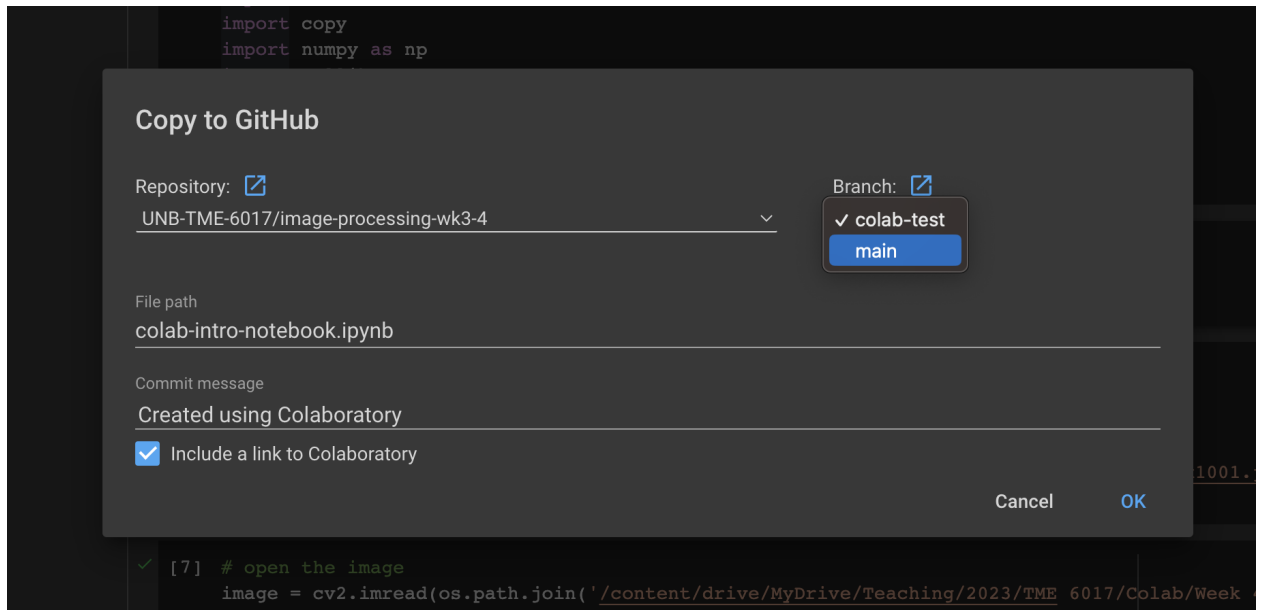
import copy
import numpy as np

Copy to GitHub

Repository:

UNB-TME-6017/image-processing-wk3-4

Branch:

✓ colab-test
main

File path
colab-intro-notebook.ipynb

Commit message
Created using Colaboratory

Include a link to Colaboratory

Cancel OK

1001.

[7] # open the image
image = cv2.imread(os.path.join('/content/drive/MyDrive/Teaching/2023/TME 6017/Colab/Week